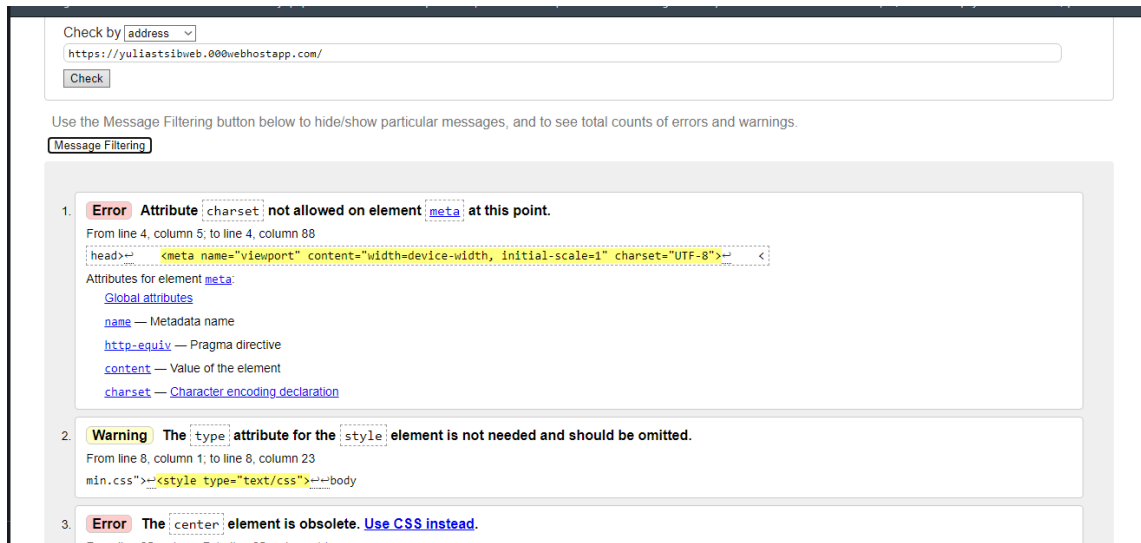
Check by address

https://yuliastsibweb.000webhostapp.com/

Check

Use the Message Filtering button below to hide/show particular messages, and to see total counts of errors and warnings.

Message Filtering

1. Error Attribute charset not allowed on element meta at this point.

From line 4, column 5; to line 4, column 88

head>↩ <meta name="viewport" content="width=device-width, initial-scale=1" charset="UTF-8">↩ <

Attributes for element meta:

Global attributes

name — Metadata name

http-equiv — Pragma directive

content — Value of the element

charset — Character encoding declaration

2. Warning The type attribute for the style element is not needed and should be omitted.

From line 8, column 1; to line 8, column 23

min.css">↩<style type="text/css">↩↩body

3. Error The center element is obsolete. Use CSS instead.